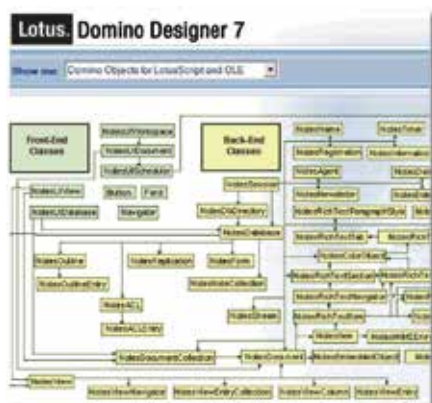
Lotus. Domino Designer 7

Show me: Domino Objects for LotusScript and OLE

Front-End Classes

NotesUIWorkspace

NotesUIDocument

NotesUIScheduler

Button

Field

NotesUIView

NotesUIDatabase

Navigator

Back-End Classes

NotesName

NotesTimer

NotesSession

NotesDbDirectory

NotesDatabase

NotesAgent

NotesNewsletter

NotesRichTextParagraphStyle

NotesOutline

NotesOutlineEntry

NotesReplication

NotesForm

NotesNoteCollection

NotesACL

NotesACLEntry

NotesStream

NotesDocumentCollection

NotesDocument

NotesEmbeddedObject

NotesView

NotesViewNavigator

NotesViewEntryCollection

NotesViewColumn

NotesViewEntry

NotesColorObject

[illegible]